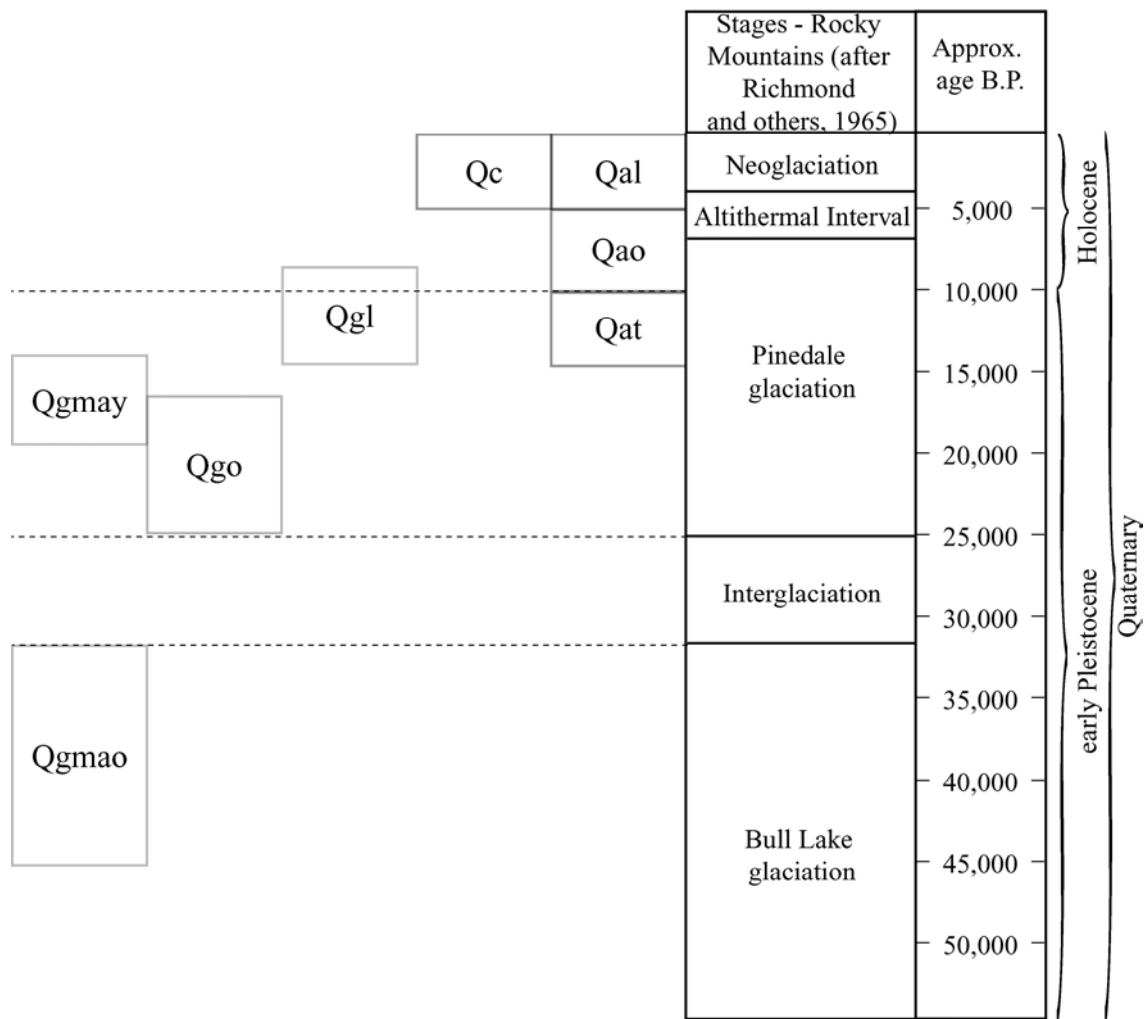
Stages - Rocky Mountains (after Richmond and others, 1965)

Approx. age B.P.

Qc

Qal

Neoglaciation

Altithermal Interval

5,000

Holocene

Qao

Qgl

10,000

Qat

Pinedale glaciation

15,000

Qgmay

Qgo

20,000

25,000

Interglaciation

30,000

early Pleistocene

Quaternary

35,000

Qgmao

40,000

Bull Lake glaciation

45,000

50,000